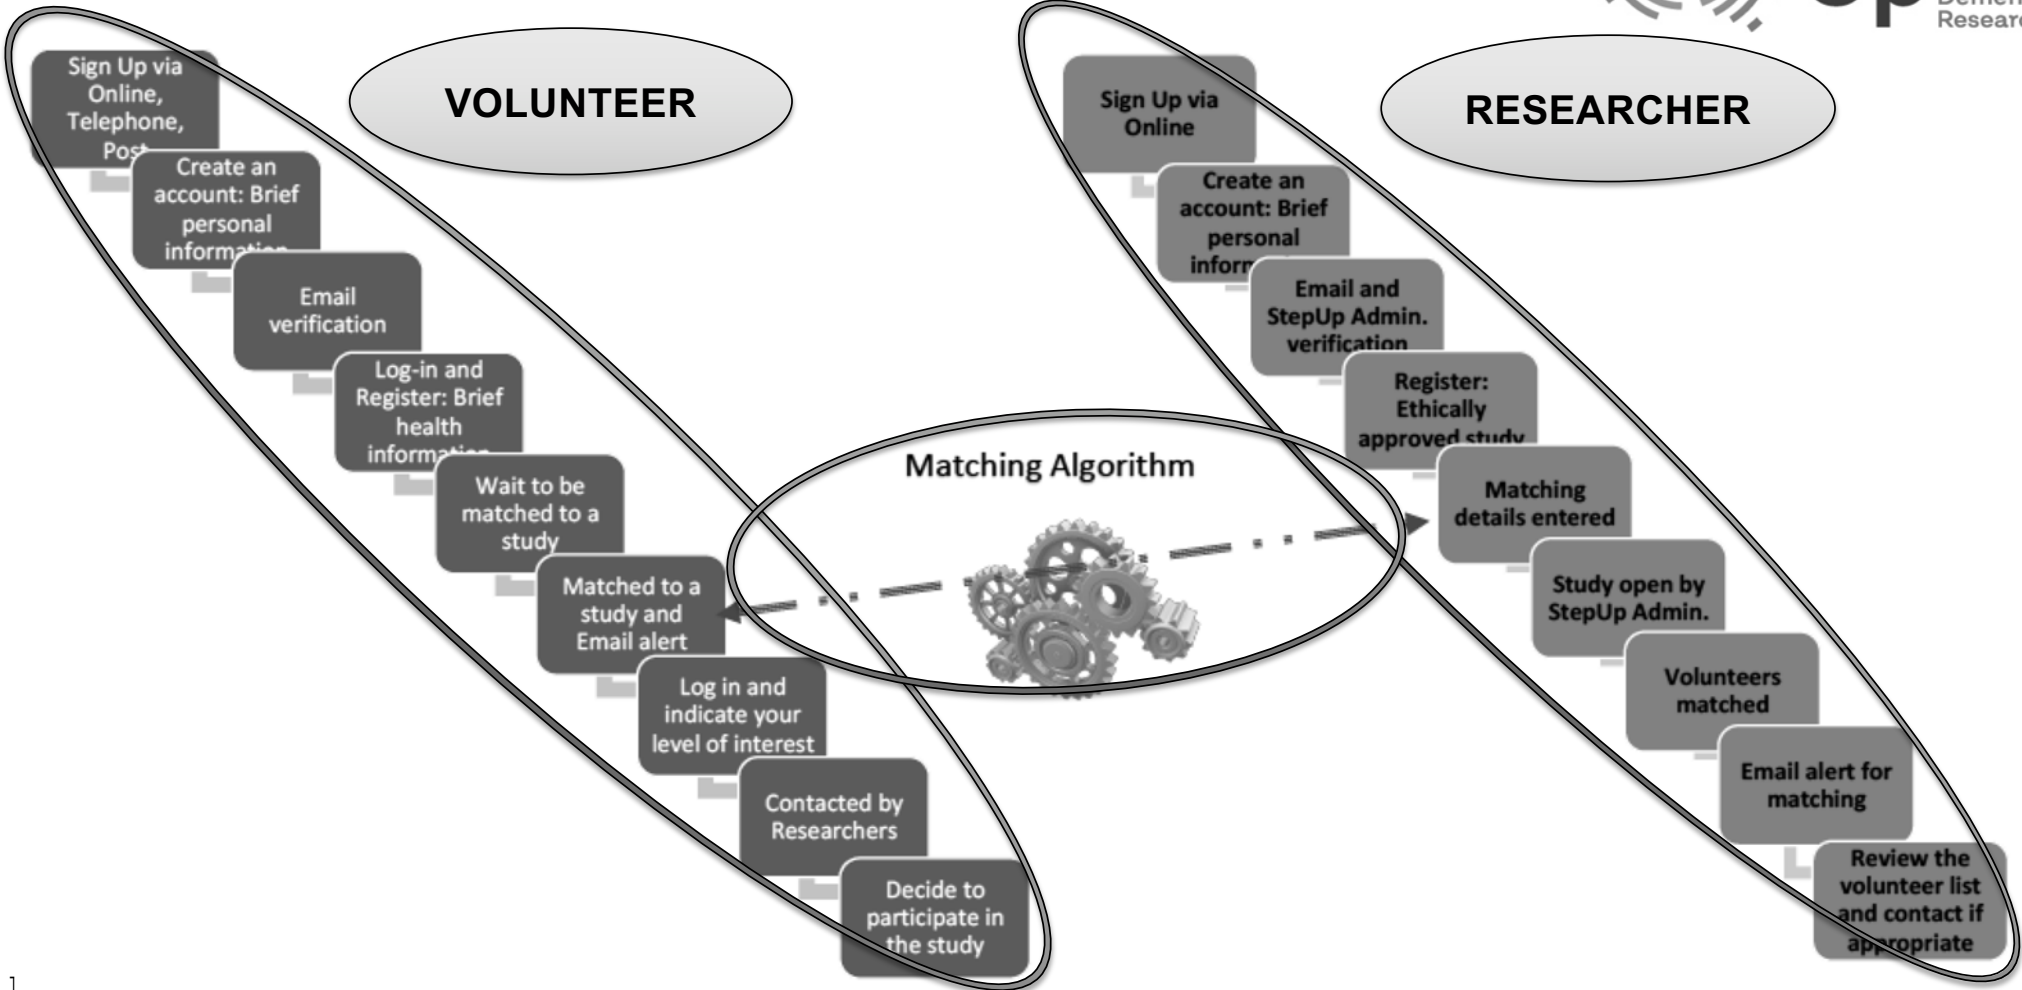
Demen
Researc

VOLUNTEER

Sign Up via Online, Telephone, Pos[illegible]

Create an account: Brief personal informa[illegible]

Email verification

Log-in and Register: Brief health informa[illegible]

Wait to be matched to a study

Matched to a study and Email alert

Log in and indicate your level of interest

Contacted by Researchers

Decide to participate in the study

Matching Algorithm

RESEARCHER

Sign Up via Online

Create an account: Brief personal infor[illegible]

Email and StepUp Admin. verification

Register: Ethically approved study

Matching details entered

Study open by StepUp Admin.

Volunteers matched

Email alert for matching

Review the volunteer list and contact if appropriate

1